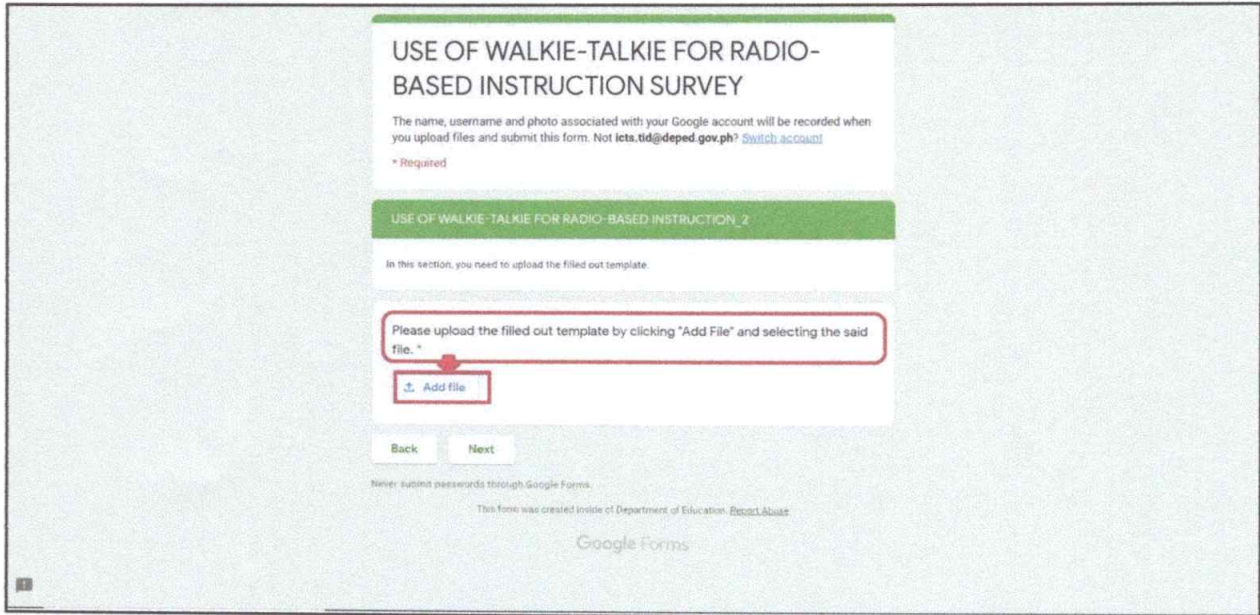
USE OF WALKIE-TALKIE FOR RADIO-BASED INSTRUCTION SURVEY

The name, username and photo associated with your Google account will be recorded when you upload files and submit this form. Not icts.tid@deped.gov.ph? Switch account

* Required

USE OF WALKIE-TALKIE FOR RADIO-BASED INSTRUCTION_2

In this section, you need to upload the filled out template.

Please upload the filled out template by clicking "Add File" and selecting the said file. *

Add file

Back

Next

Never submit passwords through Google Forms.

This form was created inside of Department of Education. Report Abuse

Google Forms